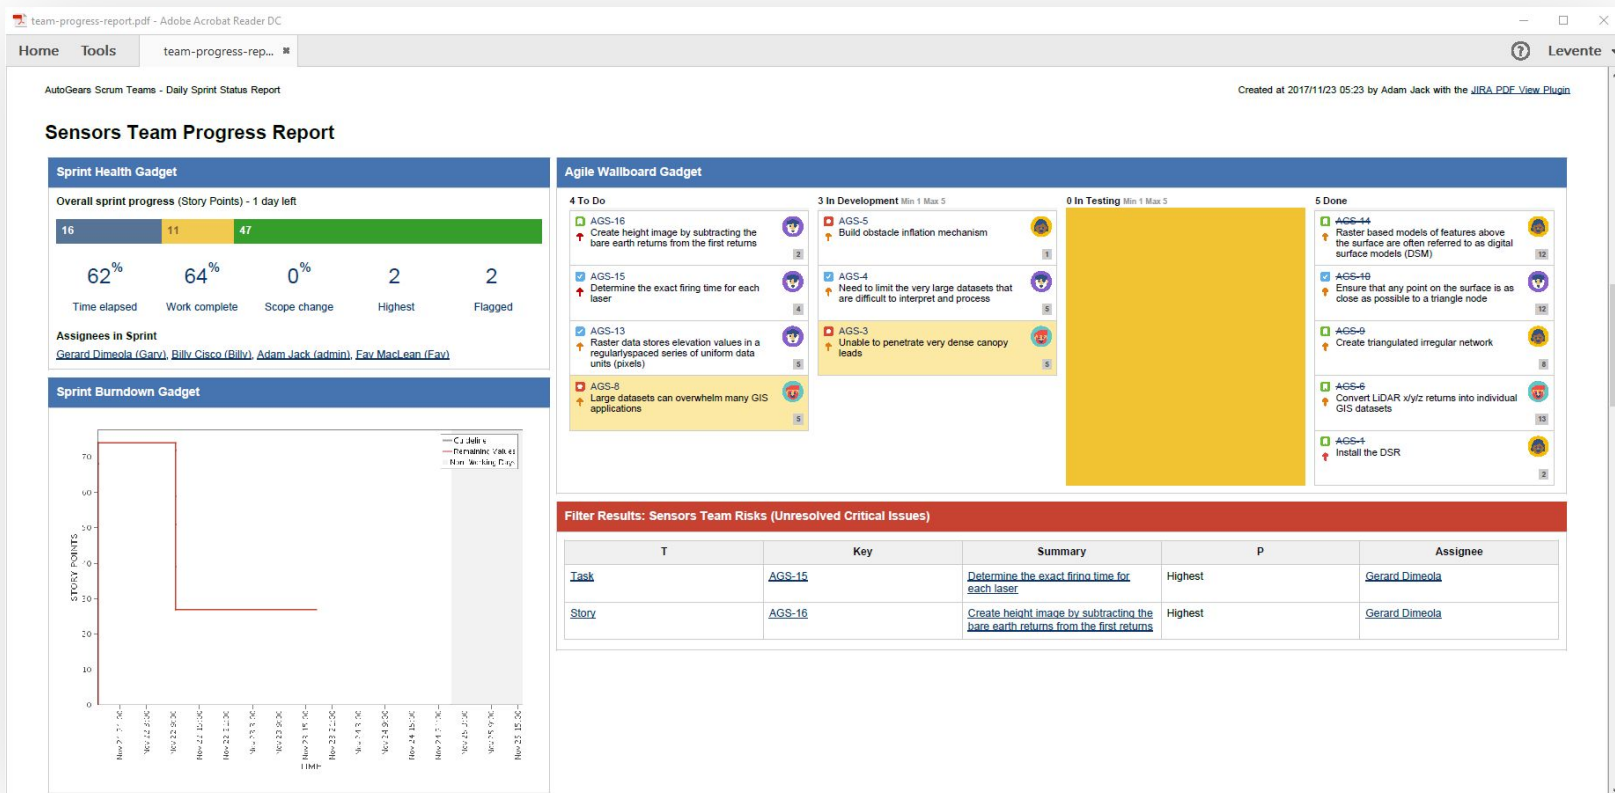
team-progress-report.pdf - Adobe Acrobat Reader DC

Home Tools team-progress-rep... ✖ Levente

AutoGears Scrum Teams - Daily Sprint Status Report

Created at 2017/11/23 05:23 by Adam Jack with the JIRA PDF View Plugin

Sensors Team Progress Report

Sprint Health Gadget

Overall sprint progress (Story Points) - 1 day left

16 11 47

62% Time elapsed
64% Work complete
0% Scope change
2 Highest
2 Flagged

Assignees in Sprint
Gerard Dimeola (Gary), Billy Cisco (Billy), Adam Jack (admin), Fay MacLean (Fay)

Sprint Burndown Gadget

Guideline
Remaining Values
Non Working Days

70
60
50
40
30
20
10
0

STORY POINTS

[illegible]

TIME

Agile Wallboard Gadget

4 To Do

AGS-16
Create height image by subtracting the bare earth returns from the first returns
2

AGS-15
Determine the exact firing time for each laser
4

AGS-13
Raster data stores elevation values in a regularlyspaced series of uniform data units (pixels)
5

AGS-8
Large datasets can overwhelm many GIS applications
5

3 In Development Min 1 Max 5

AGS-5
Build obstacle inflation mechanism
1

AGS-4
Need to limit the very large datasets that are difficult to interpret and process
5

AGS-3
Unable to penetrate very dense canopy leads
5

0 In Testing Min 1 Max 5

5 Done

AGS-44
Raster based models of features above the surface are often referred to as digital surface models (DSM)
12

AGS-10
Ensure that any point on the surface is as close as possible to a triangle node
12

AGS-9
Create triangulated irregular network
8

AGS-6
Convert LiDAR x/y/z returns into individual GIS datasets
13

AGS-1
Install the DSR
2

Filter Results: Sensors Team Risks (Unresolved Critical Issues)

| T | Key | Summary | P | Assignee |
|---|---|---|---|---|
| Task | AGS-15 | Determine the exact firing time for each laser | Highest | Gerard Dimeola |
| Story | AGS-16 | Create height image by subtracting the bare earth returns from the first returns | Highest | Gerard Dimeola |